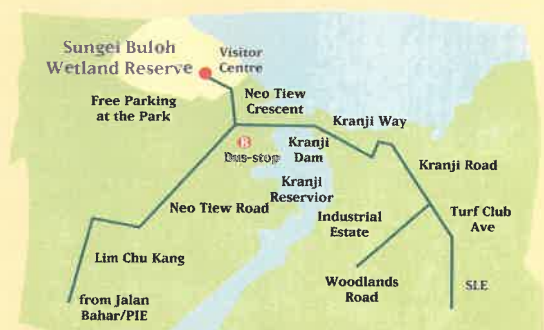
Sungei Buloh Wetland Reserve

Visitor Centre

Free Parking at the Park

Neo Tiew Crescent

Kranji Way

B

Bus-stop

Kranji Dam

Kranji Road

Kranji Reservior

Neo Tiew Road

Industrial Estate

Turf Club Ave

Lim Chu Kang

Woodlands Road

SLE

from Jalan Bahar/PIE